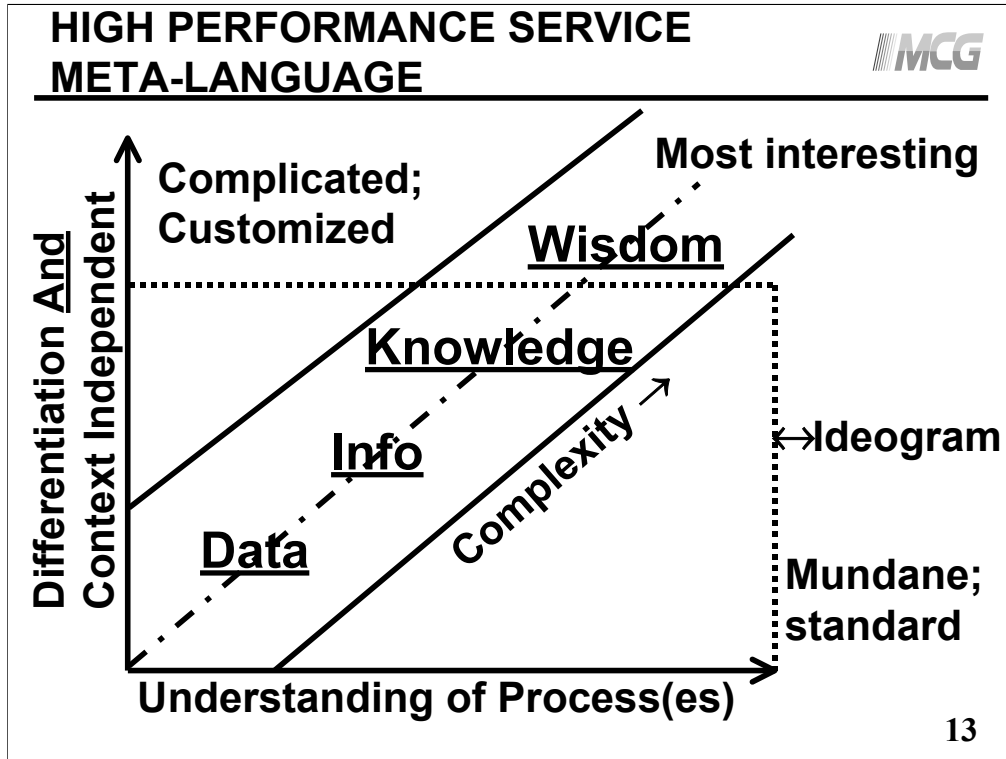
HIGH PERFORMANCE SERVICE META-LANGUAGE

MCG

Differentiation And Context Independent

Complicated; Customized

Most interesting

Wisdom

Knowledge

Info

Data

Complexity →

↔Ideogram

Mundane; standard

Understanding of Process(es)

13